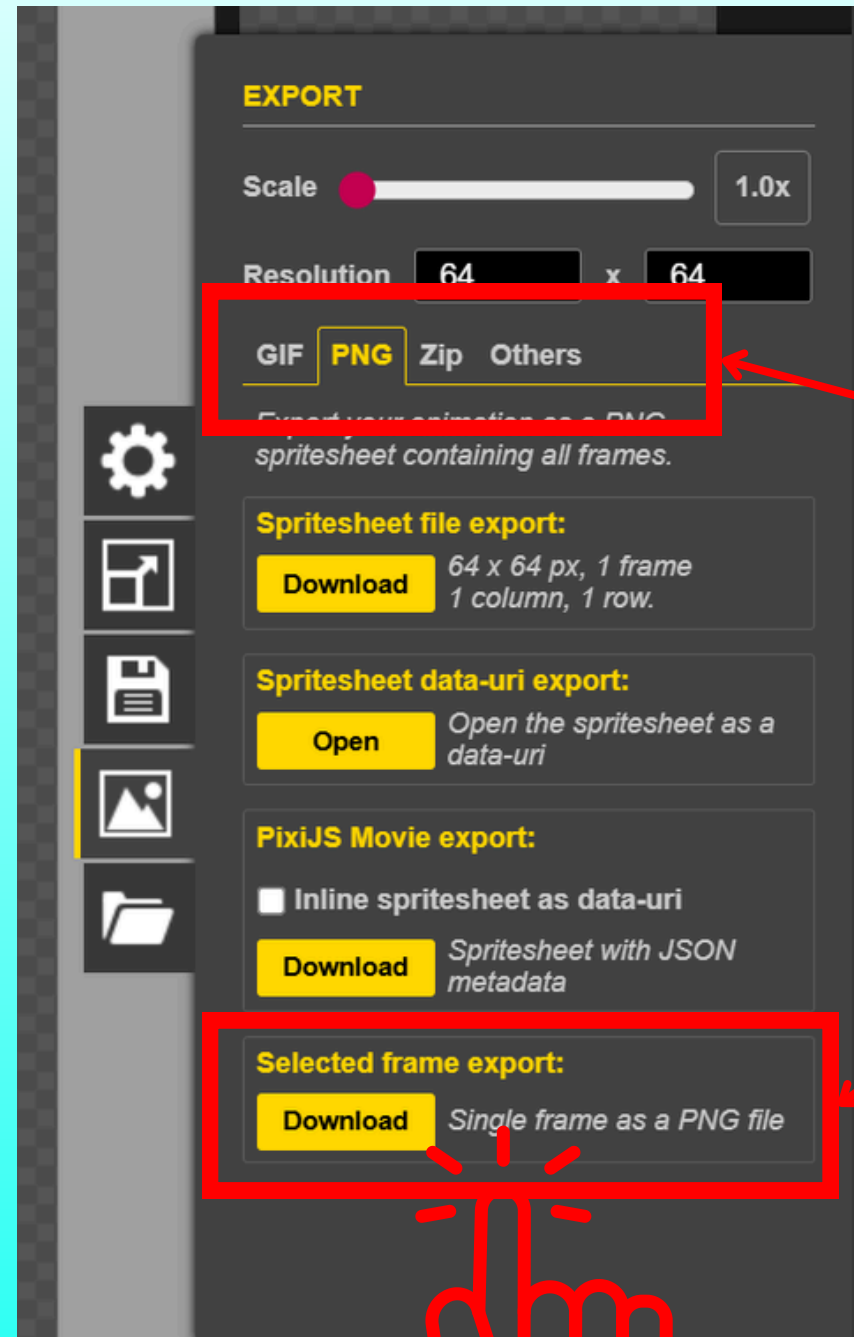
EXPORT

Scale 1.0x

Resolution 64 x 64

GIF PNG Zip Others

Export your animation as a PNG spritesheet containing all frames.

Spritesheet file export:
Download 64 x 64 px, 1 frame 1 column, 1 row.

Spritesheet data-uri export:
Open Open the spritesheet as a data-uri

PixiJS Movie export:
Inline spritesheet as data-uri
Download Spritesheet with JSON metadata

Selected frame export:
Download Single frame as a PNG file